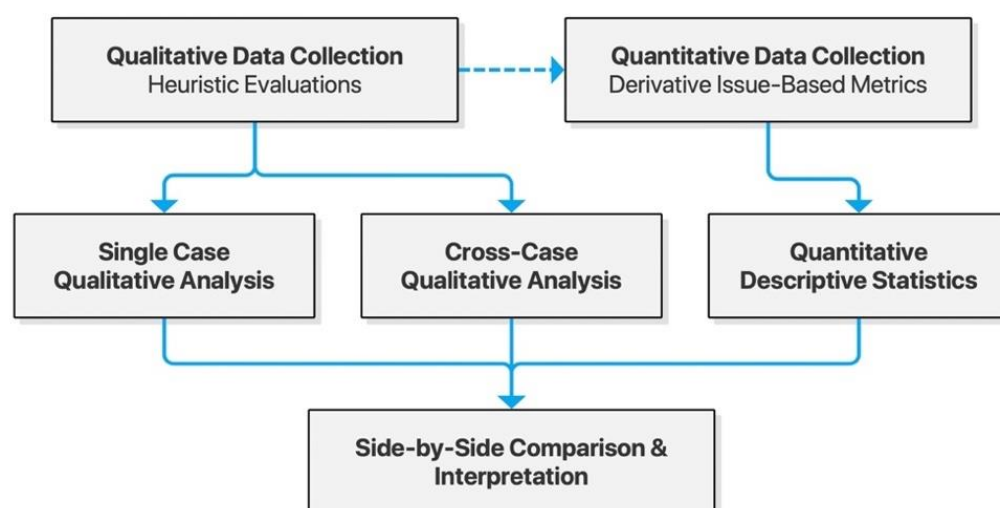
Qualitative Data Collection
Heuristic Evaluations

Quantitative Data Collection
Derivative Issue-Based Metrics

Single Case
Qualitative Analysis

Cross-Case
Qualitative Analysis

Quantitative
Descriptive Statistics

Side-by-Side Comparison &
Interpretation